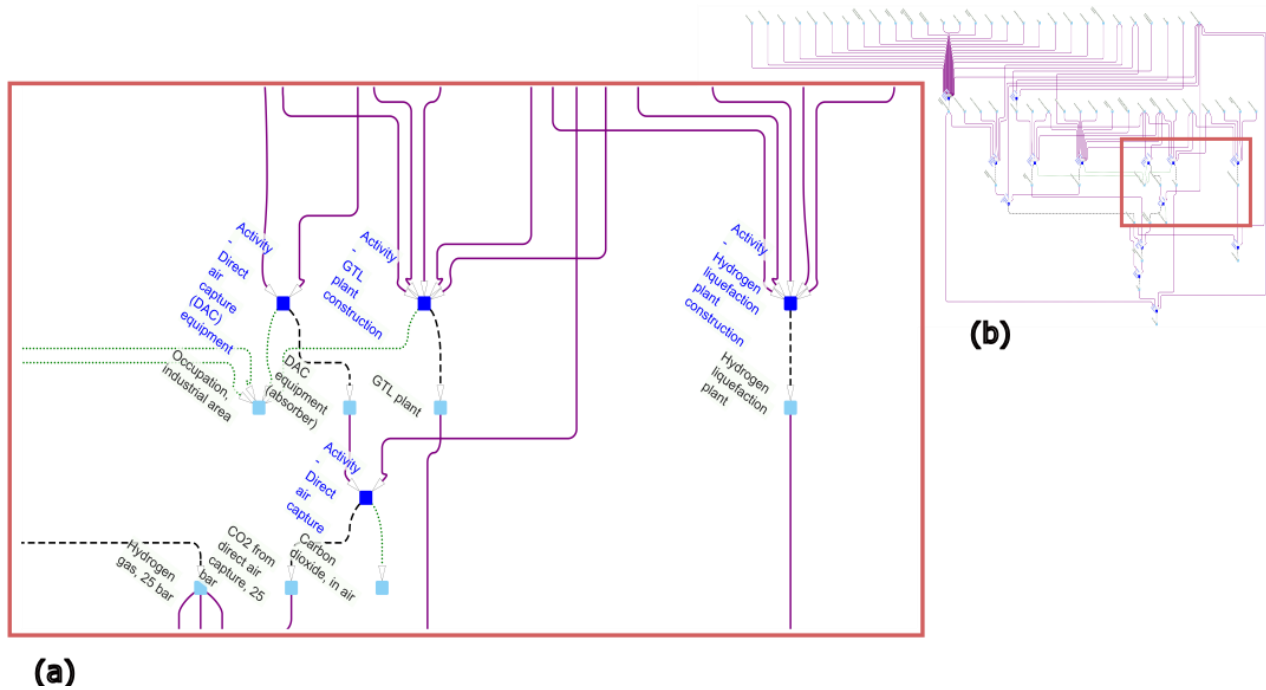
Activity - Direct air capture (DAC) equipment

Activity - GTL plant construction

Activity - Hydrogen liquefaction plant construction

Occupation, industrial area

DAC equipment (absorber)

GTL plant

Hydrogen liquefaction plant

Activity - Direct air capture

Hydrogen gas, 25 bar

CO2 from direct air capture, 25 bar

Carbon dioxide, in air

(b)

(a)